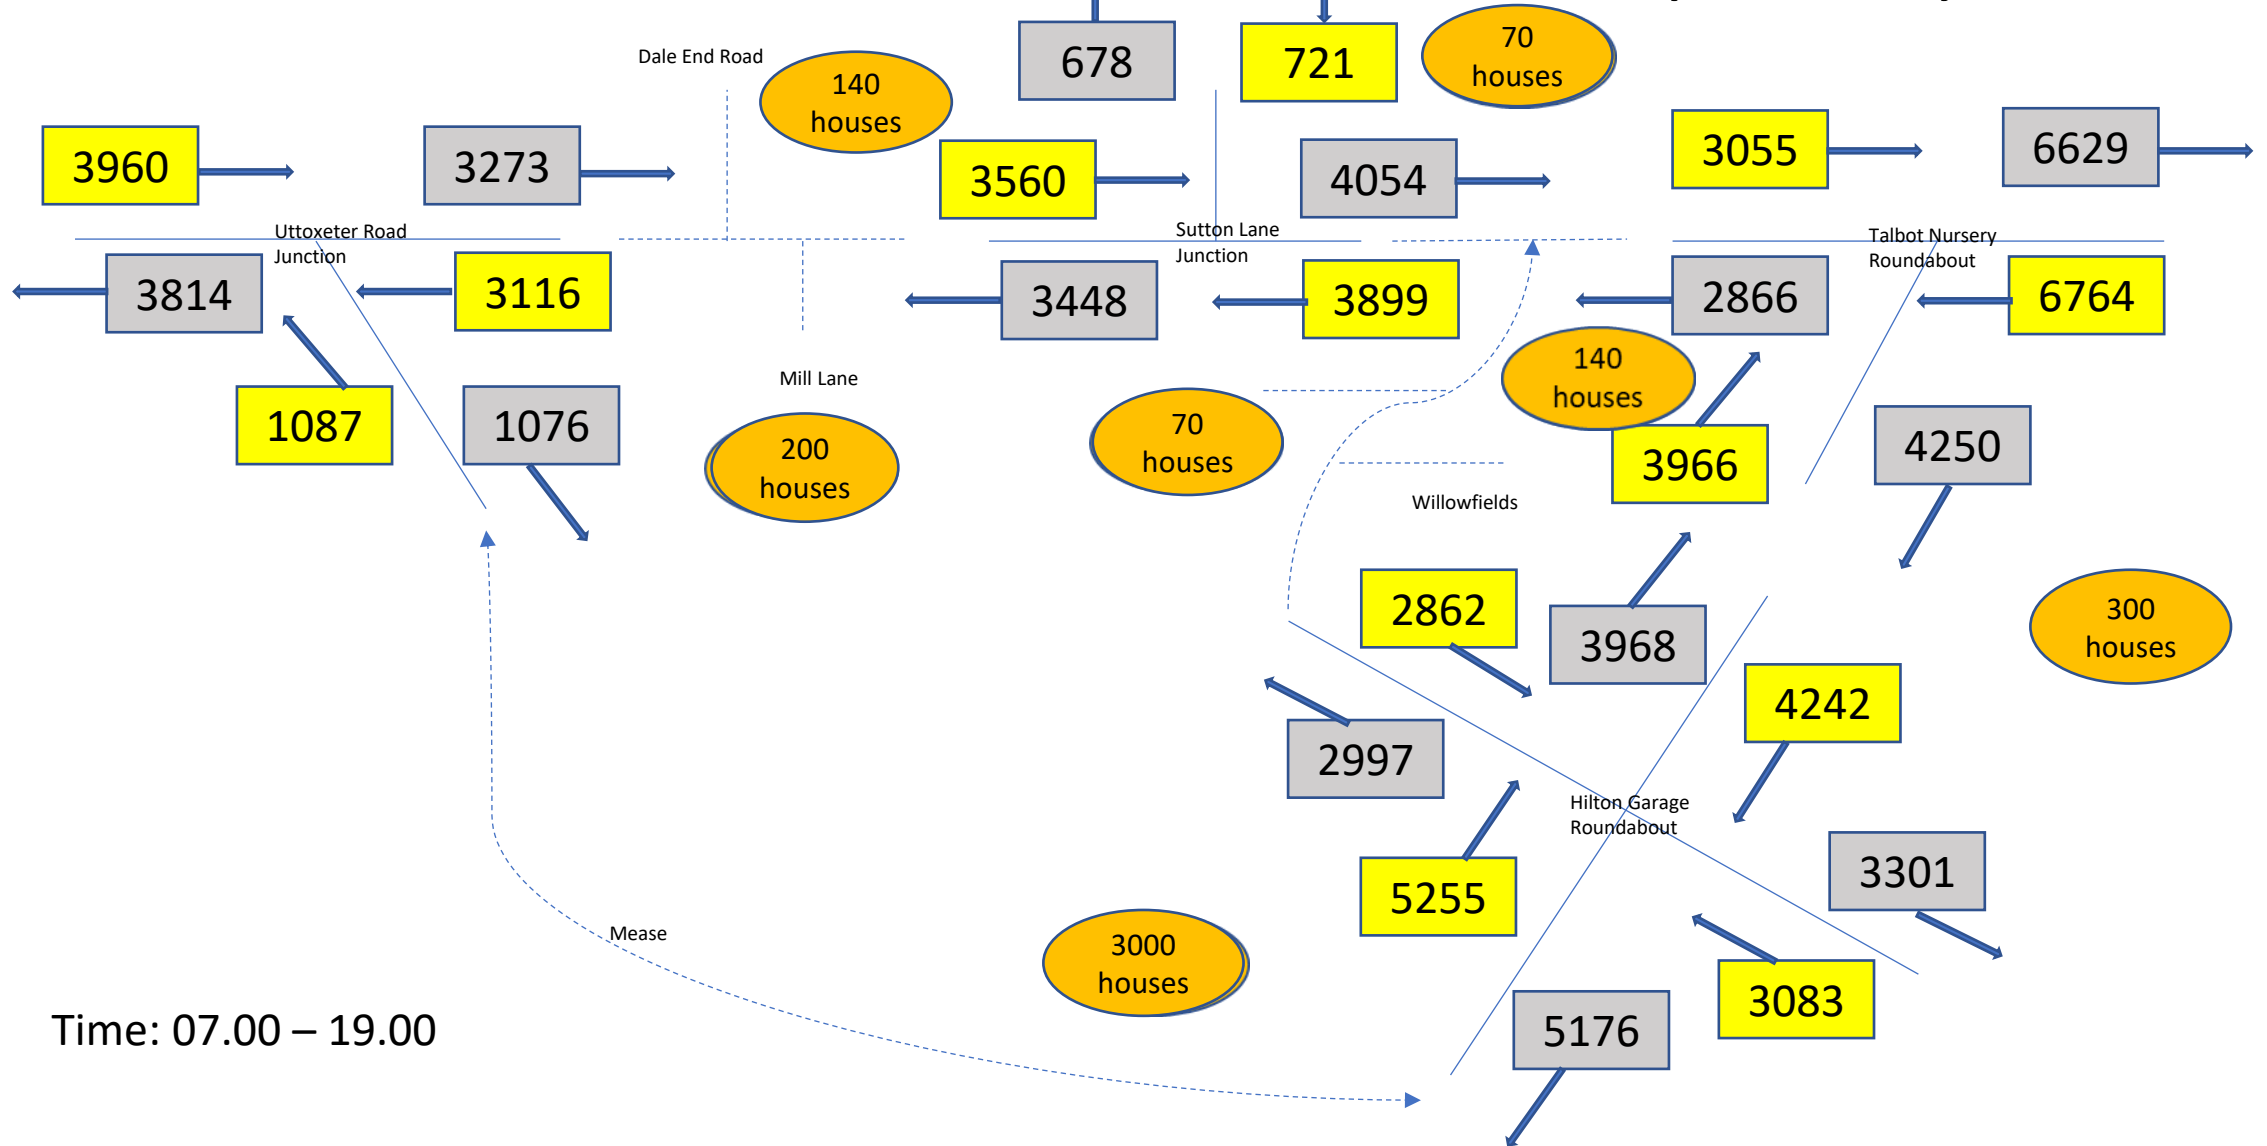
Dale End Road

140 houses

678

721

70 houses

3960

3273

3560

4054

3055

6629

Uttoxeter Road Junction

Sutton Lane Junction

Talbot Nursery Roundabout

3814

3116

3448

3899

2866

6764

Mill Lane

140 houses

1087

1076

200 houses

70 houses

3966

4250

Willowfields

2862

3968

300 houses

4242

2997

Hilton Garage Roundabout

5255

3301

3000 houses

3083

Mease

5176

Time: 07.00 – 19.00